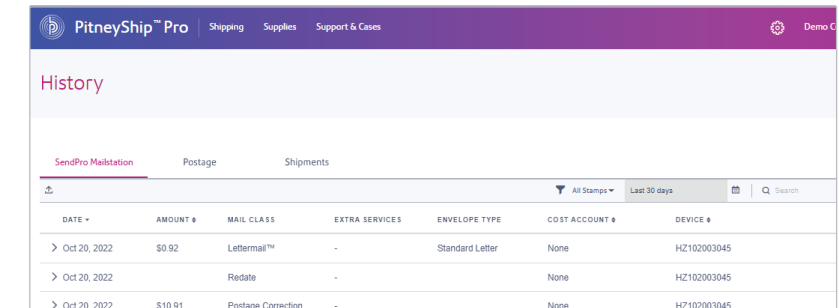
PitneyShip™ Pro Shipping Supplies Support & Cases Demo C

History

SendPro Mailstation Postage Shipments

All Stamps Last 30 days Search

| DATE | AMOUNT | MAIL CLASS | EXTRA SERVICES | ENVELOPE TYPE | COST ACCOUNT | DEVICE |
|---|---|---|---|---|---|---|
| Oct 20, 2022 | \$0.92 | Lettermail™ | - | Standard Letter | None | HZ102003045 |
| Oct 20, 2022 | | Redate | - | | None | HZ102003045 |
| Oct 20, 2022 | \$10.91 | Postage Correction | - | | None | HZ102003045 |